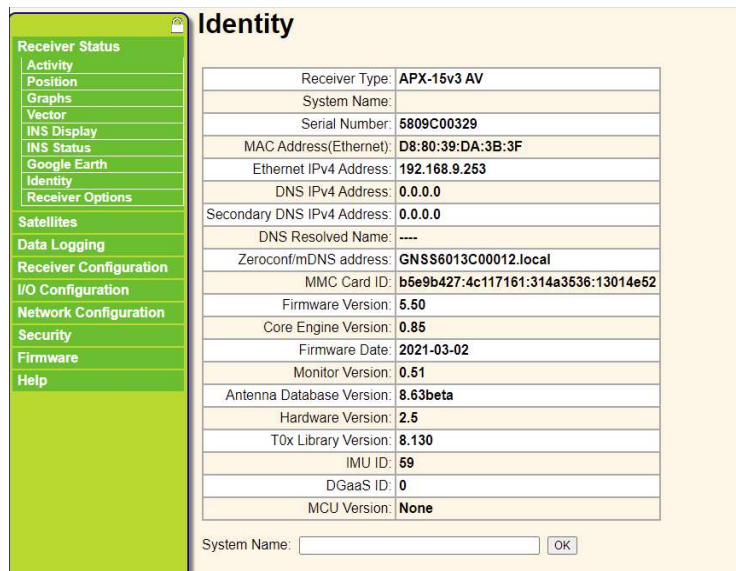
Receiver Status
Activity
Position
Graphs
Vector
INS Display
INS Status
Google Earth
Identity
Receiver Options
Satellites
Data Logging
Receiver Configuration
I/O Configuration
Network Configuration
Security
Firmware
Help

Identity

| | |
|---|---|
| Receiver Type: | APX-15v3 AV |
| System Name: | |
| Serial Number: | 5809C00329 |
| MAC Address(Ethernet): | D8:80:39:DA:3B:3F |
| Ethernet IPv4 Address: | 192.168.9.253 |
| DNS IPv4 Address: | 0.0.0.0 |
| Secondary DNS IPv4 Address: | 0.0.0.0 |
| DNS Resolved Name: | ---- |
| Zeroconf/mDNS address: | GNSS6013C00012.local |
| MMC Card ID: | b5e9b427:4c117161:314a3536:13014e52 |
| Firmware Version: | 5.50 |
| Core Engine Version: | 0.85 |
| Firmware Date: | 2021-03-02 |
| Monitor Version: | 0.51 |
| Antenna Database Version: | 8.63beta |
| Hardware Version: | 2.5 |
| T0x Library Version: | 8.130 |
| IMU ID: | 59 |
| DGaaS ID: | 0 |
| MCU Version: | None |

System Name: OK